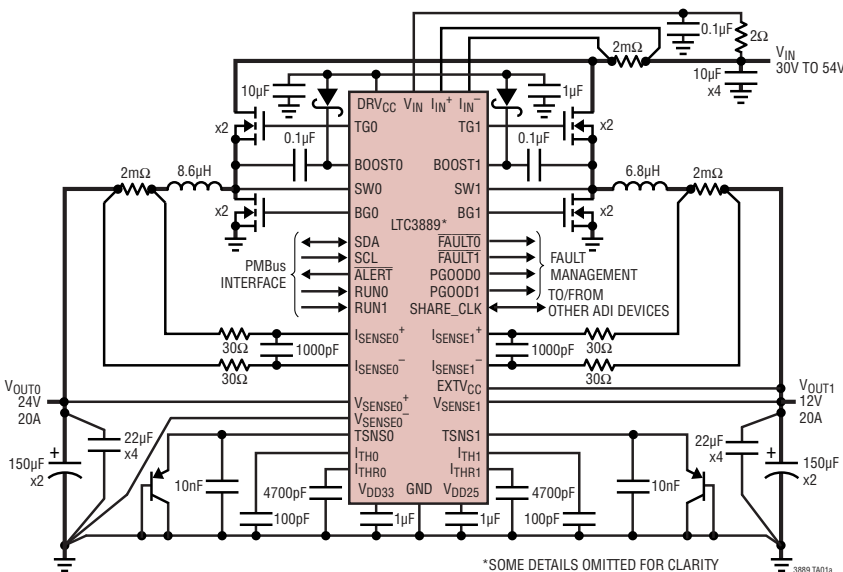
0.1µF
2Ω
$V_{IN}$
30V TO 54V
2mΩ
10µF
x4
10µF
1µF
$DRV_{CC}$ $V_{IN}$ $I_{IN}^+$ $I_{IN}^-$
x2
TG0
TG1
x2
0.1µF
0.1µF
BOOST0
BOOST1
2mΩ
8.6µH
6.8µH
2mΩ
SW0
SW1
x2
BG0
BG1
x2
LTC3889*
SDA
SCL
$\overline{ALERT}$
RUN0
RUN1
PMBus INTERFACE
$\overline{FAULT0}$
$\overline{FAULT1}$
PGOOD0
PGOOD1
SHARE_CLK
FAULT MANAGEMENT
TO/FROM OTHER ADI DEVICES
$I_{SENSE0}^+$
$I_{SENSE1}^+$
30Ω
1000pF
1000pF
30Ω
$I_{SENSE0}^-$
$I_{SENSE1}^-$
30Ω
30Ω
$EXTV_{CC}$
$V_{OUT0}$
24V
20A
$V_{OUT1}$
12V
20A
$V_{SENSE0}^+$
$V_{SENSE0}^-$
$V_{SENSE1}$
TSNS0
TSNS1
22µF
x4
22µF
x4
150µF
x2
150µF
x2
$I_{TH0}$
$I_{THR0}$
$I_{TH1}$
$I_{THR1}$
10nF
10nF
4700pF
4700pF
$V_{DD33}$
GND
$V_{DD25}$
100pF
1µF
1µF
100pF
*SOME DETAILS OMITTED FOR CLARITY
3889 TA01a